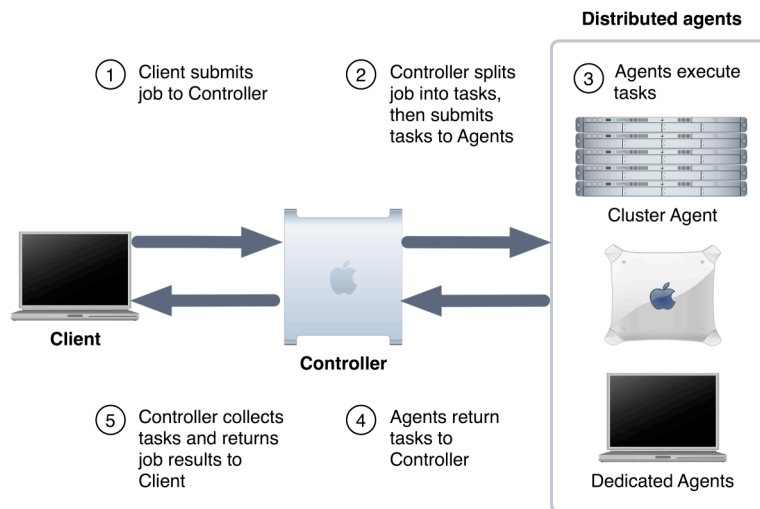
Distributed agents

1 Client submits job to Controller

2 Controller splits job into tasks, then submits tasks to Agents

3 Agents execute tasks

Cluster Agent

Client

Controller

5 Controller collects tasks and returns job results to Client

4 Agents return tasks to Controller

Dedicated Agents